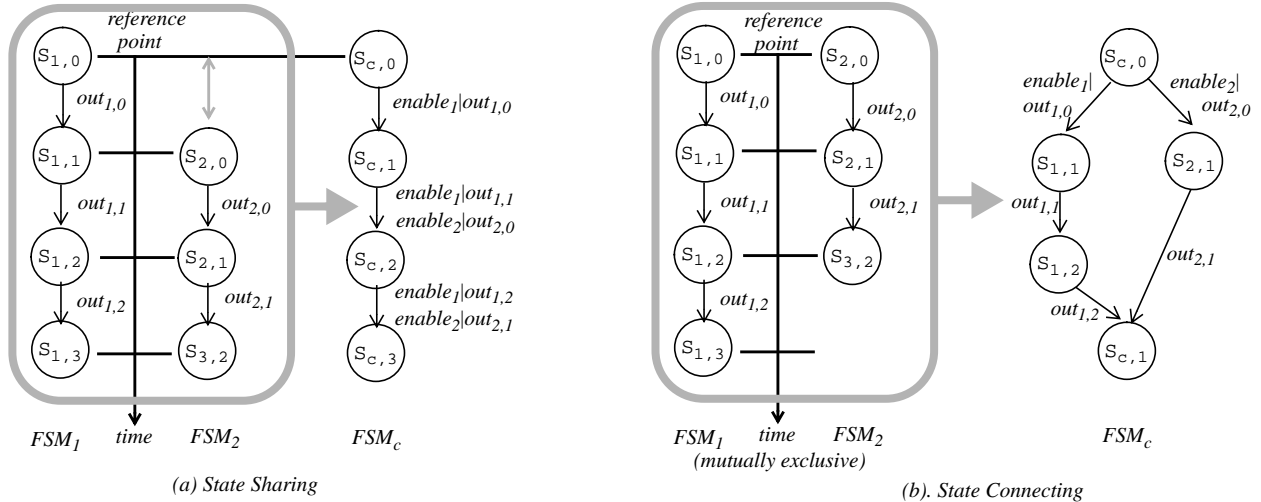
reference point

$S_{1,0}$

$S_{c,0}$

$out_{1,0}$

$enable_1|out_{1,0}$

$S_{1,1}$

$S_{2,0}$

$S_{c,1}$

$enable_1|out_{1,1}$

$out_{1,1}$

$out_{2,0}$

$enable_2|out_{2,0}$

$S_{1,2}$

$S_{2,1}$

$S_{c,2}$

$out_{1,2}$

$out_{2,1}$

$enable_1|out_{1,2}$

$enable_2|out_{2,1}$

$S_{1,3}$

$S_{3,2}$

$S_{c,3}$

$FSM_1$ time $FSM_2$ $FSM_c$

(a) State Sharing

reference point

$S_{1,0}$

$S_{2,0}$

$S_{c,0}$

$out_{1,0}$

$out_{2,0}$

$enable_1|$ $out_{1,0}$

$enable_2|$ $out_{2,0}$

$S_{1,1}$

$S_{2,1}$

$S_{1,1}$

$S_{2,1}$

$out_{1,1}$

$out_{2,1}$

$out_{1,1}$

$S_{1,2}$

$S_{3,2}$

$S_{1,2}$

$out_{2,1}$

$out_{1,2}$

$out_{1,2}$

$S_{1,3}$

$S_{c,1}$

$FSM_1$ time $FSM_2$

(mutually exclusive)

$FSM_c$

(b). State Connecting